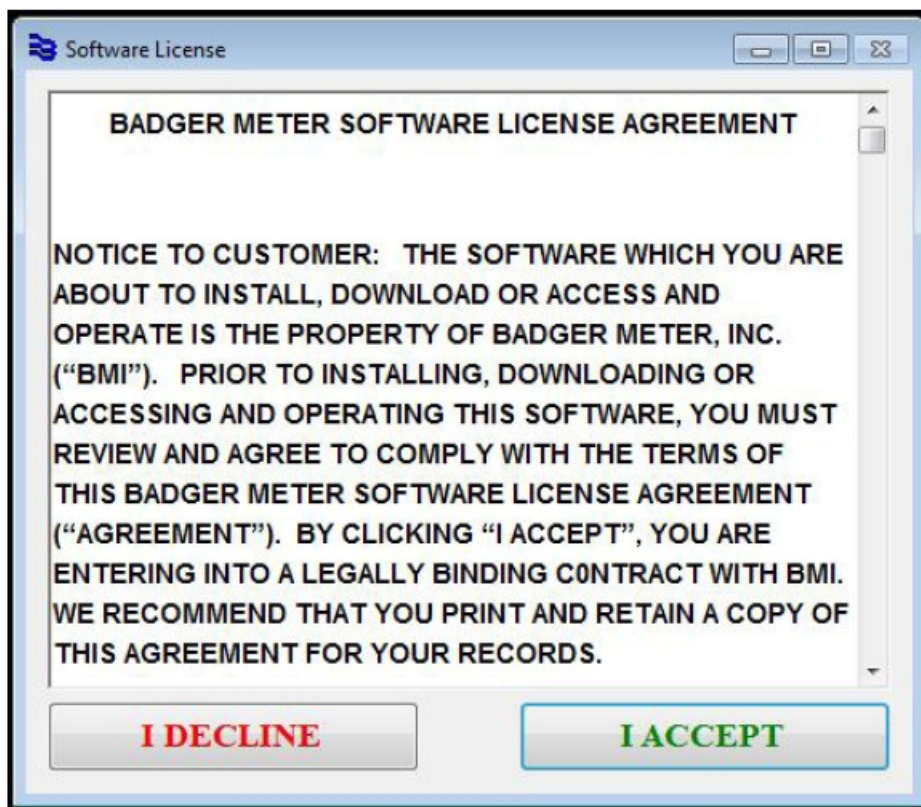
Software License

BADGER METER SOFTWARE LICENSE AGREEMENT

NOTICE TO CUSTOMER: THE SOFTWARE WHICH YOU ARE ABOUT TO INSTALL, DOWNLOAD OR ACCESS AND OPERATE IS THE PROPERTY OF BADGER METER, INC. ("BMI"). PRIOR TO INSTALLING, DOWNLOADING OR ACCESSING AND OPERATING THIS SOFTWARE, YOU MUST REVIEW AND AGREE TO COMPLY WITH THE TERMS OF THIS BADGER METER SOFTWARE LICENSE AGREEMENT ("AGREEMENT"). BY CLICKING "I ACCEPT", YOU ARE ENTERING INTO A LEGALLY BINDING C0NTRACT WITH BMI. WE RECOMMEND THAT YOU PRINT AND RETAIN A COPY OF THIS AGREEMENT FOR YOUR RECORDS.

I DECLINE

I ACCEPT